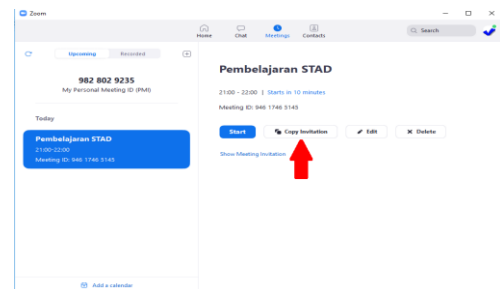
Zoom

Home Chat Meetings Contacts

Search

Upcoming Recorded

982 802 9235
My Personal Meeting ID (PMI)

Today

Pembelajaran STAD
21:00-22:00
Meeting ID: 946 1746 5145

Add a calendar

Pembelajaran STAD

21:00 - 22:00 | Starts in 10 minutes

Meeting ID: 946 1746 5145

Start Copy Invitation Edit Delete

Show Meeting Invitation